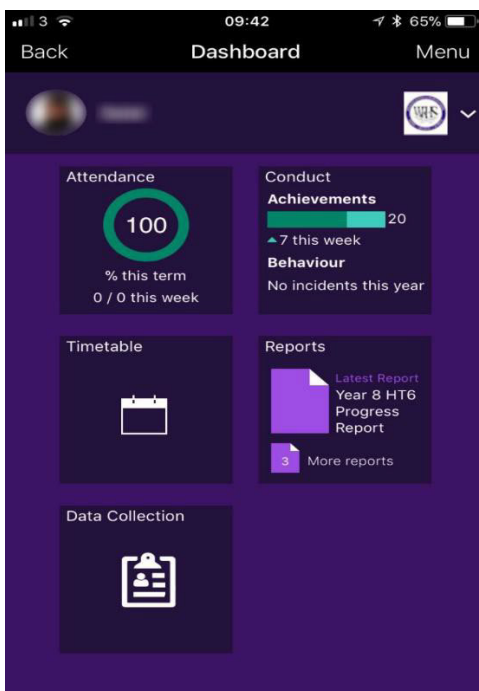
3 09:42 65%

Back Dashboard Menu

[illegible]

WHS

Attendance
100
% this term
0 / 0 this week

Conduct
Achievements
20
7 this week
Behaviour
No incidents this year

Timetable

Reports
Latest Report
Year 8 HT6 Progress Report
3 More reports

Data Collection